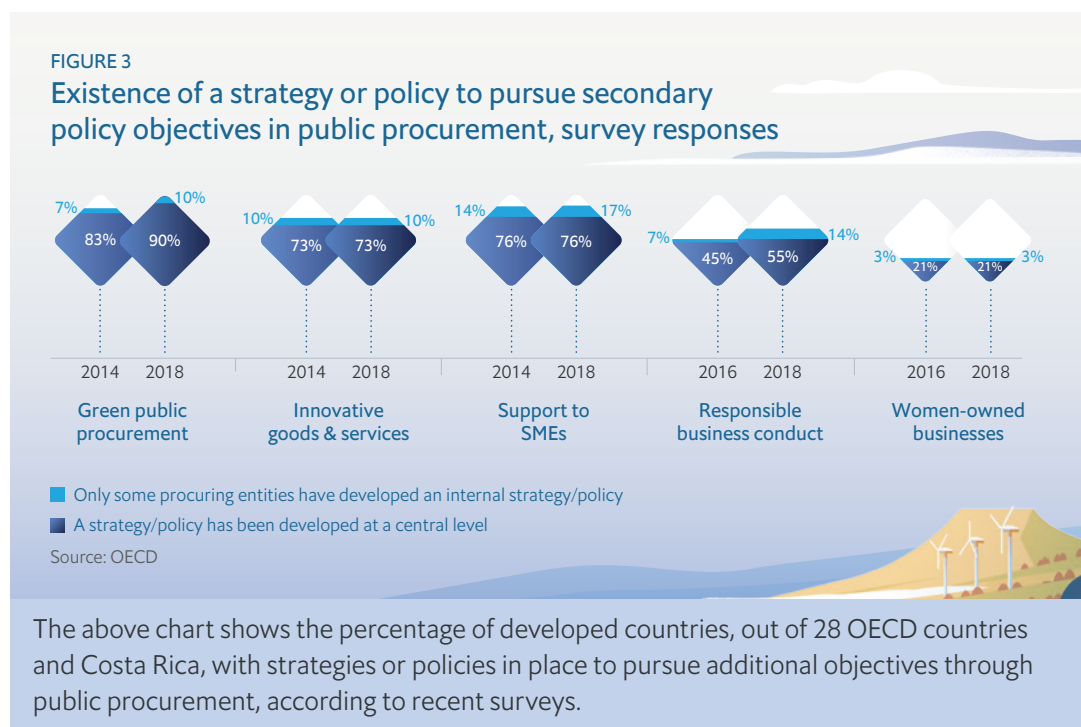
FIGURE 3
Existence of a strategy or policy to pursue secondary policy objectives in public procurement, survey responses

7% 83% 90% 10%
2014 2018
Green public procurement

10% 73% 73% 10%
2014 2018
Innovative goods & services

14% 76% 76% 17%
2014 2018
Support to SMEs

7% 45% 55% 14%
2016 2018
Responsible business conduct

3% 21% 21% 3%
2016 2018
Women-owned businesses

Only some procuring entities have developed an internal strategy/policy
A strategy/policy has been developed at a central level
Source: OECD

The above chart shows the percentage of developed countries, out of 28 OECD countries and Costa Rica, with strategies or policies in place to pursue additional objectives through public procurement, according to recent surveys.